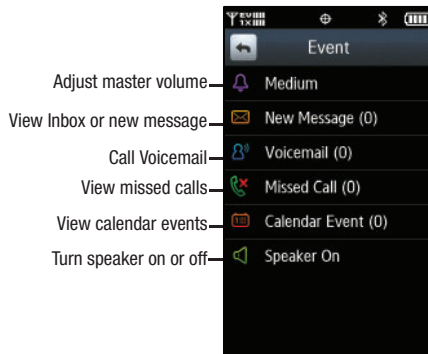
Event
Adjust master volume
Medium
View Inbox or new message
New Message (0)
Call Voicemail
Voicemail (0)
View missed calls
Missed Call (0)
View calendar events
Calendar Event (0)
Turn speaker on or off
Speaker On